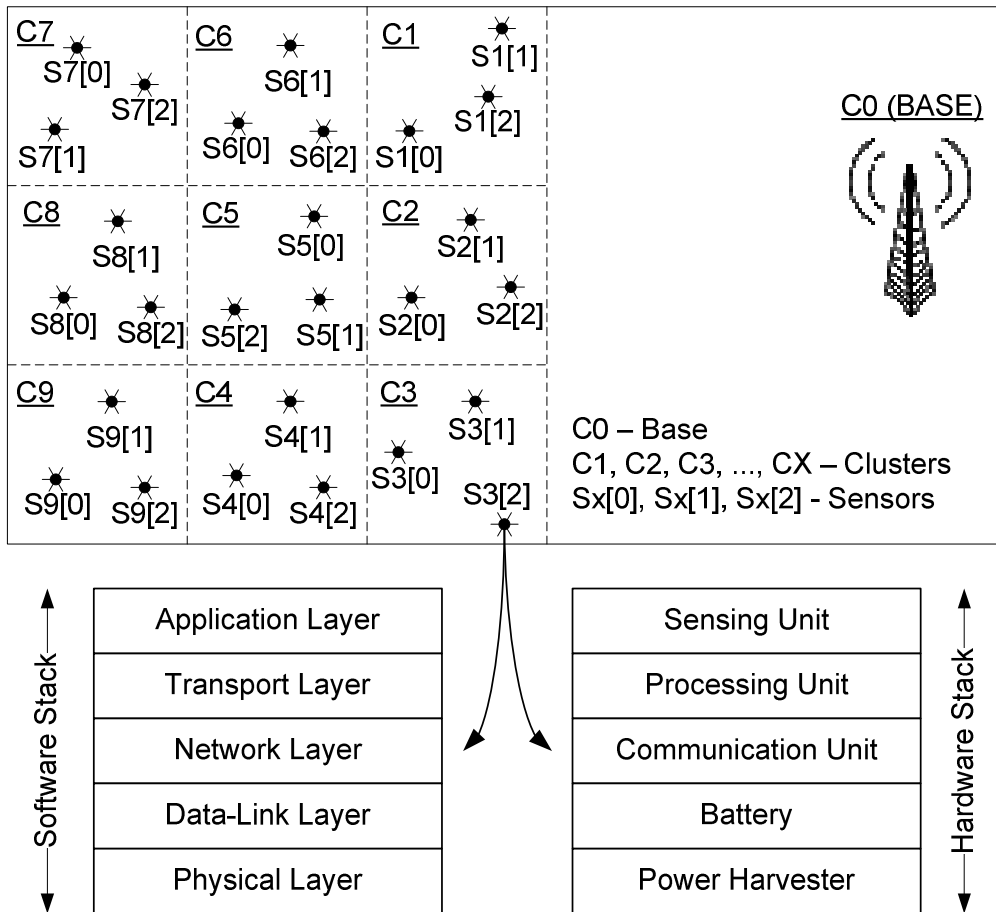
C7
S7[0]
S7[2]
S7[1]

C6
S6[1]
S6[0]
S6[2]

C1
S1[1]
S1[2]
S1[0]

C0 (BASE)

C8
S8[1]
S8[0]
S8[2]

C5
S5[0]
S5[2]
S5[1]

C2
S2[1]
S2[0]
S2[2]

C9
S9[1]
S9[0]
S9[2]

C4
S4[1]
S4[0]
S4[2]

C3
S3[1]
S3[0]
S3[2]

C0 – Base
C1, C2, C3, ..., CX – Clusters
Sx[0], Sx[1], Sx[2] - Sensors

Software Stack

| Application Layer |
|---|
| Transport Layer |
| Network Layer |
| Data-Link Layer |
| Physical Layer |

| Sensing Unit |
|---|
| Processing Unit |
| Communication Unit |
| Battery |
| Power Harvester |

Hardware Stack